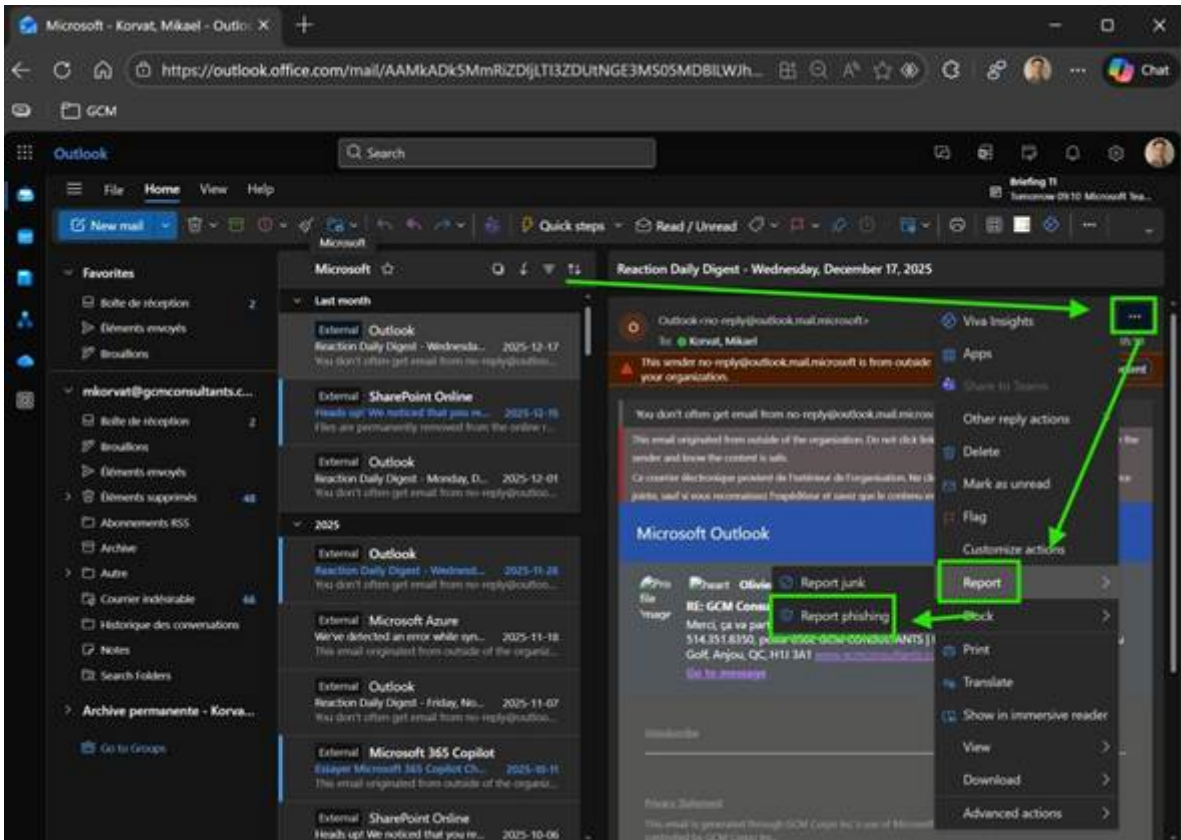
Microsoft - Korvat, Mikael - Outlo X

https://outlook.office.com/mail/AAMkADk5MmRiZDljLTI3ZDUtNGE3MS05MDBlLWJh...

Chat

GCM

Outlook

Search

Briefing !!
Tomorrow 09:10 Microsoft Tea...

File Home View Help

New mail

Microsoft

Quick steps

Read / Unread

Favorites

Boîte de réception 2

Éléments envoyés

Brouillons

mkorvat@gcmconsultants.c...

Boîte de réception 2

Brouillons

Éléments envoyés

Éléments supprimés 48

Abonnements RSS

Archive

Autre

Courrier indésirable 46

Historique des conversations

Notes

Search Folders

Archive permanente - Korva...

Go to Groups

Microsoft

Last month

External Outlook
Reaction Daily Digest - Wednesda... 2025-12-17
You don't often get email from no-reply@outloo...

External SharePoint Online
Heads up! We noticed that you re... 2025-12-15
Files are permanently removed from the online r...

External Outlook
Reaction Daily Digest - Monday, D... 2025-12-01
You don't often get email from no-reply@outloo...

2025

External Outlook
Reaction Daily Digest - Wednesd... 2025-11-26
You don't often get email from no-reply@outloo...

External Microsoft Azure
We've detected an error while syn... 2025-11-18
This email originated from outside of the organiz...

External Outlook
Reaction Daily Digest - Friday, No... 2025-11-07
You don't often get email from no-reply@outloo...

External Microsoft 365 Copilot
Essayer Microsoft 365 Copilot Ch... 2025-10-11
This email originated from outside of the organiz...

External SharePoint Online
Heads up! We noticed that you re... 2025-10-06

Reaction Daily Digest - Wednesday, December 17, 2025

Outlook <no-reply@outlook.mail.microsoft>
To: Korvat, Mikael

This sender no-reply@outlook.mail.microsoft is from outside your organization.

You don't often get email from no-reply@outlook.mail.microso

This email originated from outside of the organization. Do not click link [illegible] sender and know the content is safe.

Ce courrier électronique provient de l'extérieur de l'organisation. Ne cl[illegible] jointes, sauf si vous reconnaissez l'expéditeur et savez que le contenu e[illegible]

Microsoft Outlook

RE: GCM Consu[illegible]
Merci, ça va part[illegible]
514.351.8350, poste 6502 GCM CONSULTANTS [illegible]
Golf, Anjou, QC, H1J 3A1

Go to message

Unsubscribe

Privacy Statement

Viva Insights

Apps

Share to Teams

Other reply actions

Delete

Mark as unread

Flag

Customize actions

Report

Block

Print

Translate

Show in immersive reader

View

Download

Advanced actions

Report junk

Report phishing